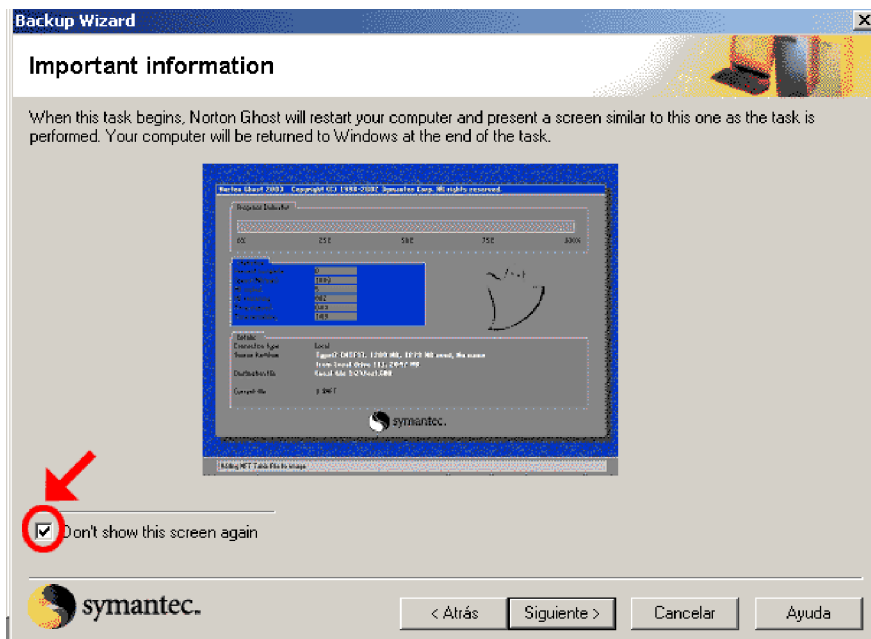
Backup Wizard

Important information

When this task begins, Norton Ghost will restart your computer and present a screen similar to this one as the task is performed. Your computer will be returned to Windows at the end of the task.

Norton Ghost 2003 Copyright (C) 1998-2002 Symantec Corp. All rights reserved.

Progress Indicator

0% 25% 50% 75% 100%

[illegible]

Details
Connection type Local
Source Partition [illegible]
Destination file Local file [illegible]
Current file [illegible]

symantec.

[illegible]

Don't show this screen again

symantec.

< Atrás | Siguiente > | Cancelar | Ayuda